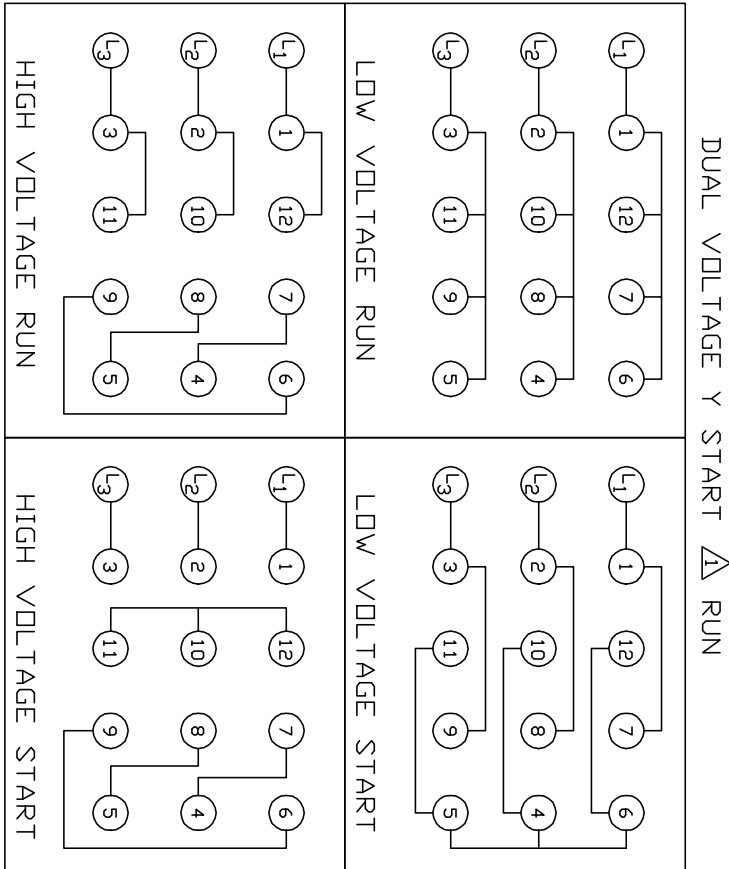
DUAL VOLTAGE Y START △ RUN

LOW VOLTAGE RUN

$L_1$ 1 12 7 6

$L_2$ 2 10 8 4

$L_3$ 3 11 9 5

LOW VOLTAGE START

$L_1$ 1 12 7 6

$L_2$ 2 10 8 4

$L_3$ 3 11 9 5

HIGH VOLTAGE RUN

$L_1$ 1 12 7 6

$L_2$ 2 10 8 4

$L_3$ 3 11 9 5

HIGH VOLTAGE START

$L_1$ 1 12 7 6

$L_2$ 2 10 8 4

$L_3$ 3 11 9 5